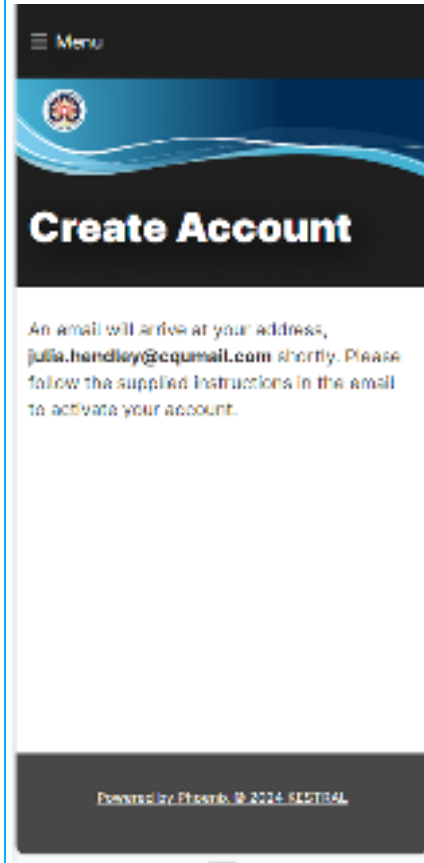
Menu

Create Account

An email will arrive at your address, julia.hendley@cqumail.com shortly. Please follow the supplied instructions in the email to activate your account.

Powered by Phoenix © 2024 KESTRAL